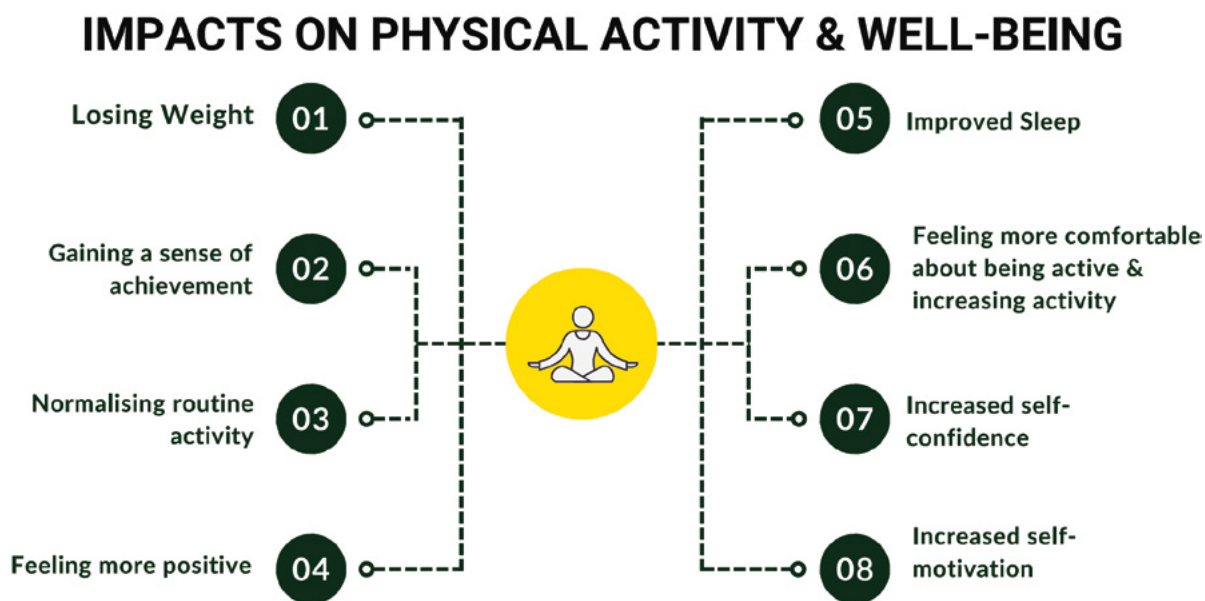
IMPACTS ON PHYSICAL ACTIVITY & WELL-BEING

Losing Weight 01

Gaining a sense of achievement 02

Normalising routine activity 03

Feeling more positive 04

05 Improved Sleep

06 Feeling more comfortable about being active & increasing activity

07 Increased self-confidence

08 Increased self-motivation